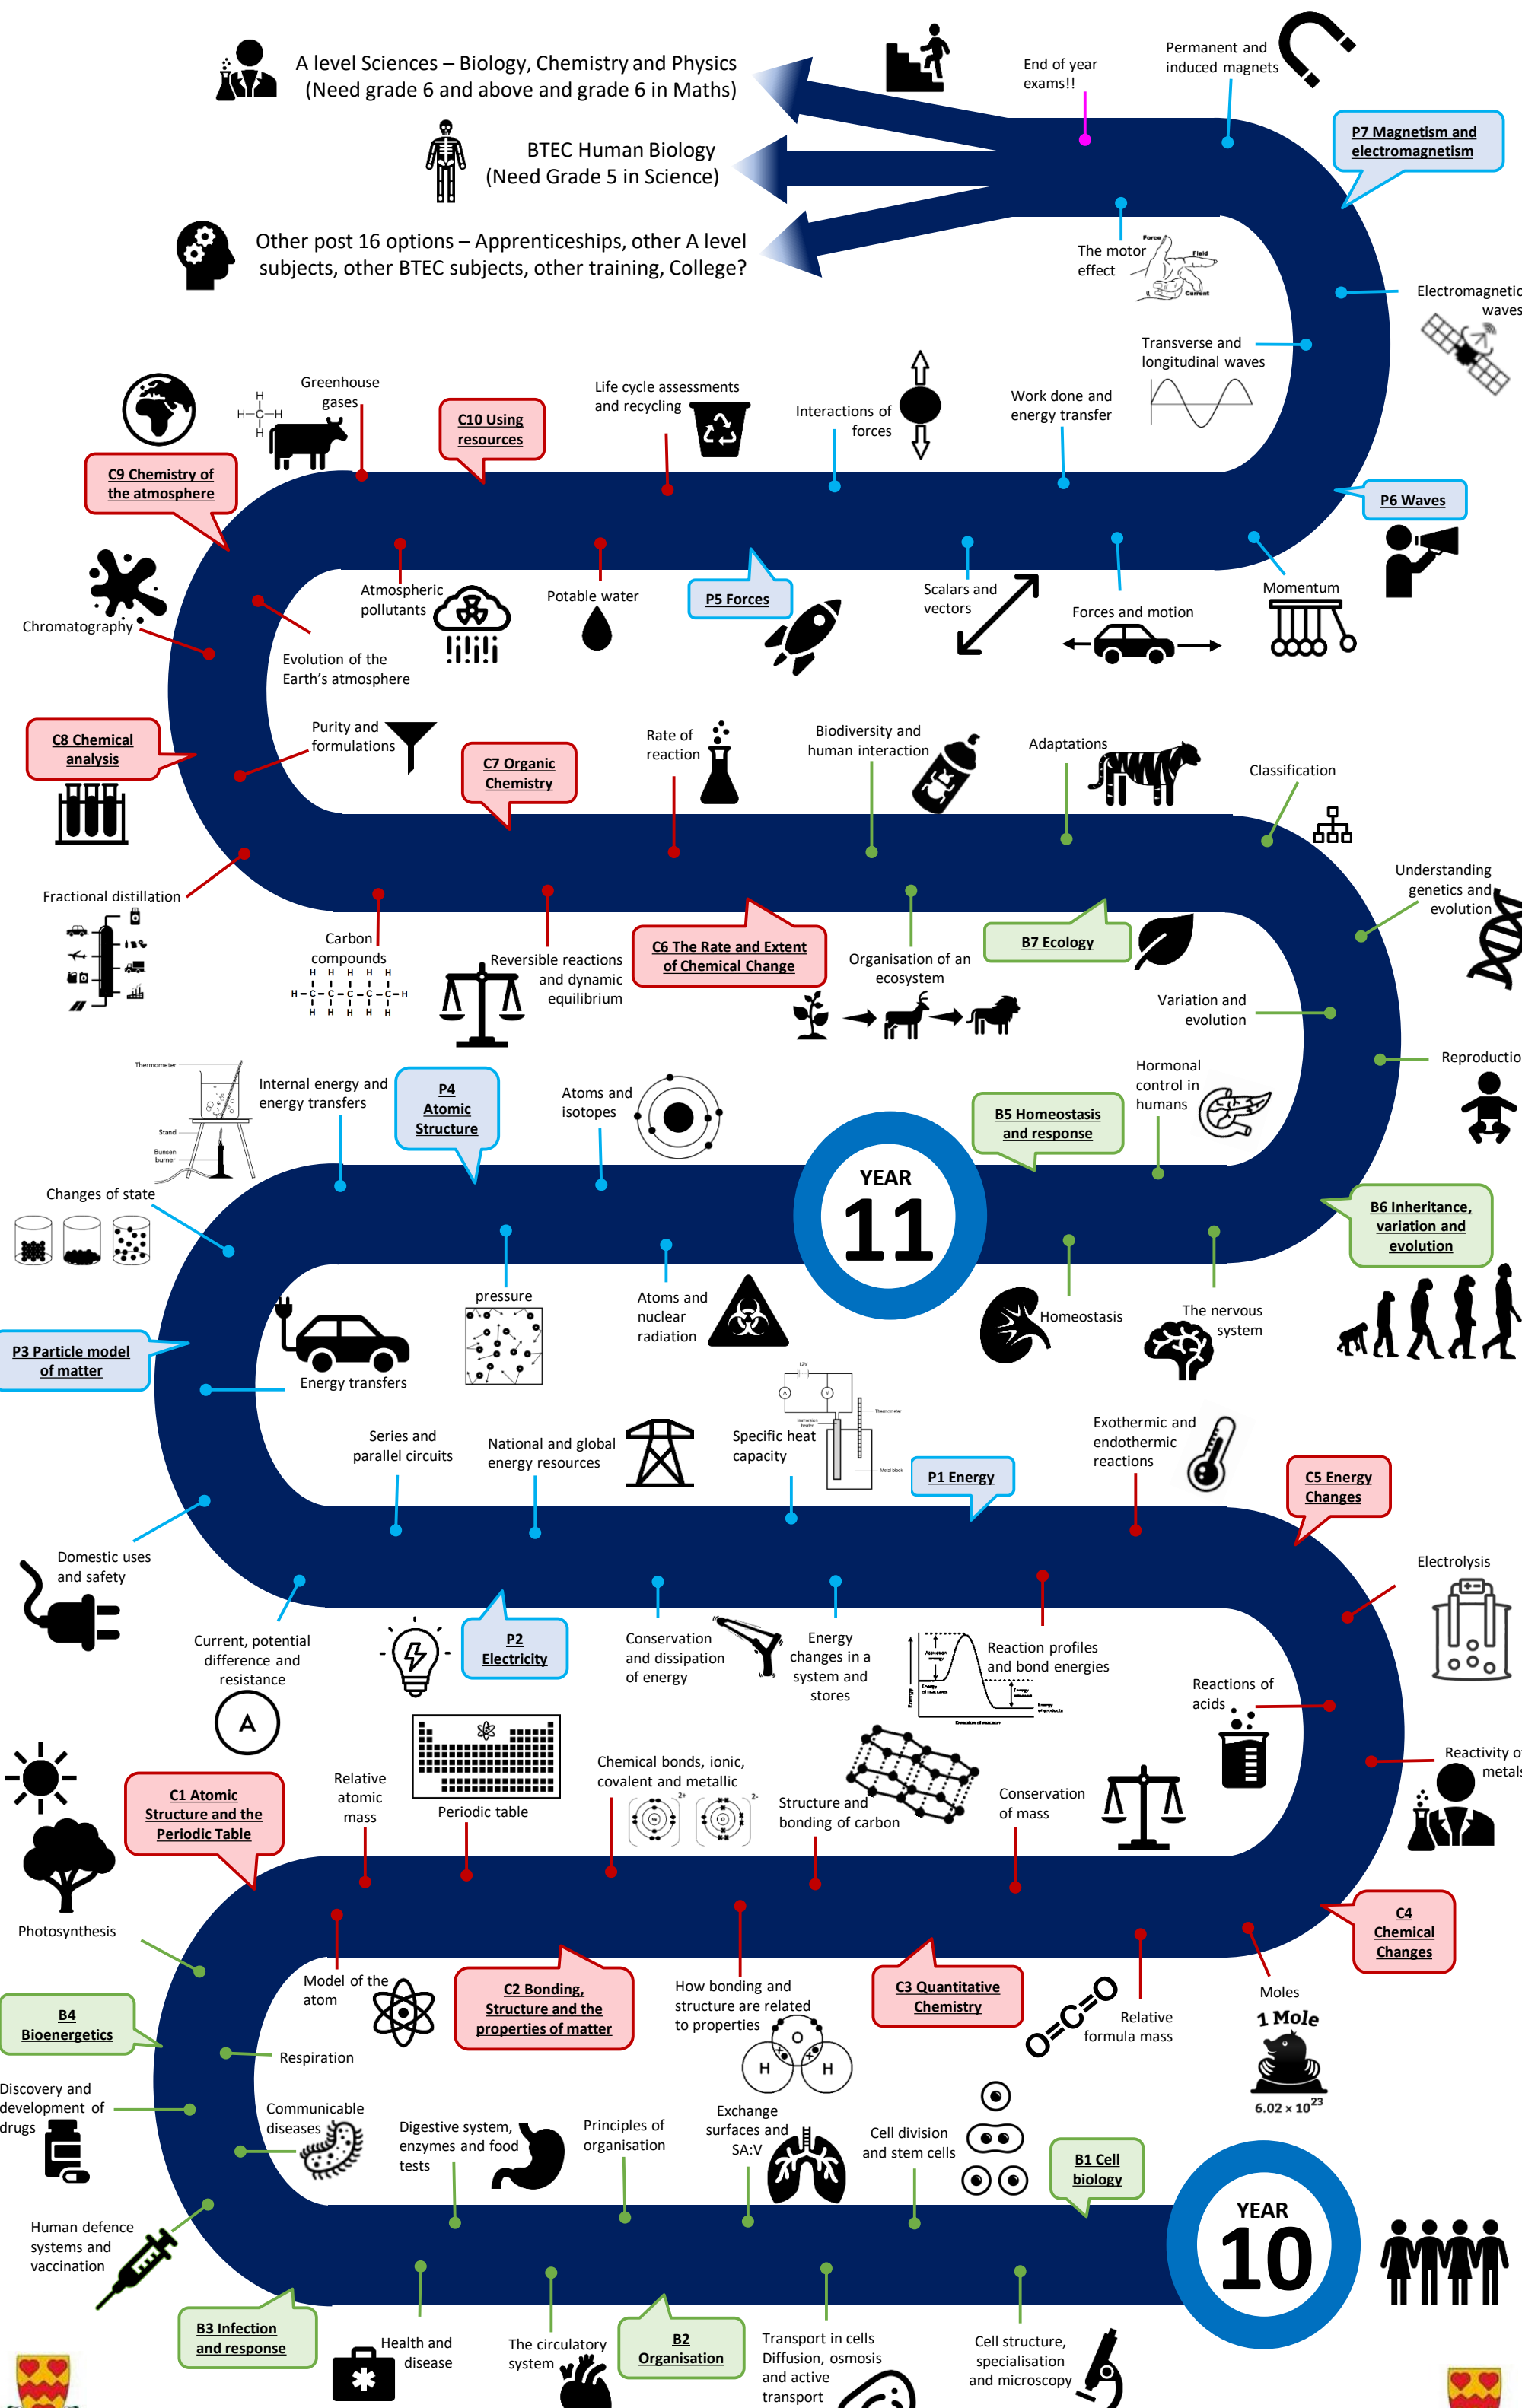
A level Sciences – Biology, Chemistry and Physics (Need grade 6 and above and grade 6 in Maths)

BTEC Human Biology (Need Grade 5 in Science)

Other post 16 options – Apprenticeships, other A level subjects, other BTEC subjects, other training, College?

End of year exams!!

Permanent and induced magnets

P7 Magnetism and electromagnetism

The motor effect

Force Field Current

Electromagnetic waves

Transverse and longitudinal waves

Work done and energy transfer

Interactions of forces

Life cycle assessments and recycling

C10 Using resources

Greenhouse gases

C9 Chemistry of the atmosphere

P6 Waves

Momentum

Forces and motion

Scalars and vectors

P5 Forces

Potable water

Atmospheric pollutants

Evolution of the Earth's atmosphere

Chromatography

C8 Chemical analysis

Purity and formulations

C7 Organic Chemistry

Rate of reaction

Biodiversity and human interaction

Adaptations

Classification

Understanding genetics and evolution

B7 Ecology

Organisation of an ecosystem

C6 The Rate and Extent of Chemical Change

Reversible reactions and dynamic equilibrium

Carbon compounds

Fractional distillation

Variation and evolution

Reproduction

Hormonal control in humans

B5 Homeostasis and response

Atoms and isotopes

P4 Atomic Structure

Internal energy and energy transfers

Thermometer

Stand

Bunsen burner

Changes of state

YEAR 11

B6 Inheritance, variation and evolution

The nervous system

Homeostasis

Atoms and nuclear radiation

pressure

Energy transfers

P3 Particle model of matter

Series and parallel circuits

National and global energy resources

Specific heat capacity

12V

Immersion heater

Thermometer

Metal block

P1 Energy

Exothermic and endothermic reactions

C5 Energy Changes

Electrolysis

Domestic uses and safety

Current, potential difference and resistance

A

P2 Electricity

Conservation and dissipation of energy

Energy changes in a system and stores

Reaction profiles and bond energies

Reactions of acids

Reactivity of metals

Relative atomic mass

Periodic table

Chemical bonds, ionic, covalent and metallic

Structure and bonding of carbon

Conservation of mass

C1 Atomic Structure and the Periodic Table

Photosynthesis

C4 Chemical Changes

Moles

1 Mole

$6.02 \times 10^{23}$

Relative formula mass

C3 Quantitative Chemistry

How bonding and structure are related to properties

O

H H

C2 Bonding, Structure and the properties of matter

Model of the atom

B4 Bioenergetics

Respiration

Discovery and development of drugs

Communicable diseases

Digestive system, enzymes and food tests

Principles of organisation

Exchange surfaces and SA:V

Cell division and stem cells

B1 Cell biology

YEAR 10

Human defence systems and vaccination

B3 Infection and response

Health and disease

The circulatory system

B2 Organisation

Transport in cells Diffusion, osmosis and active transport

Cell structure, specialisation and microscopy